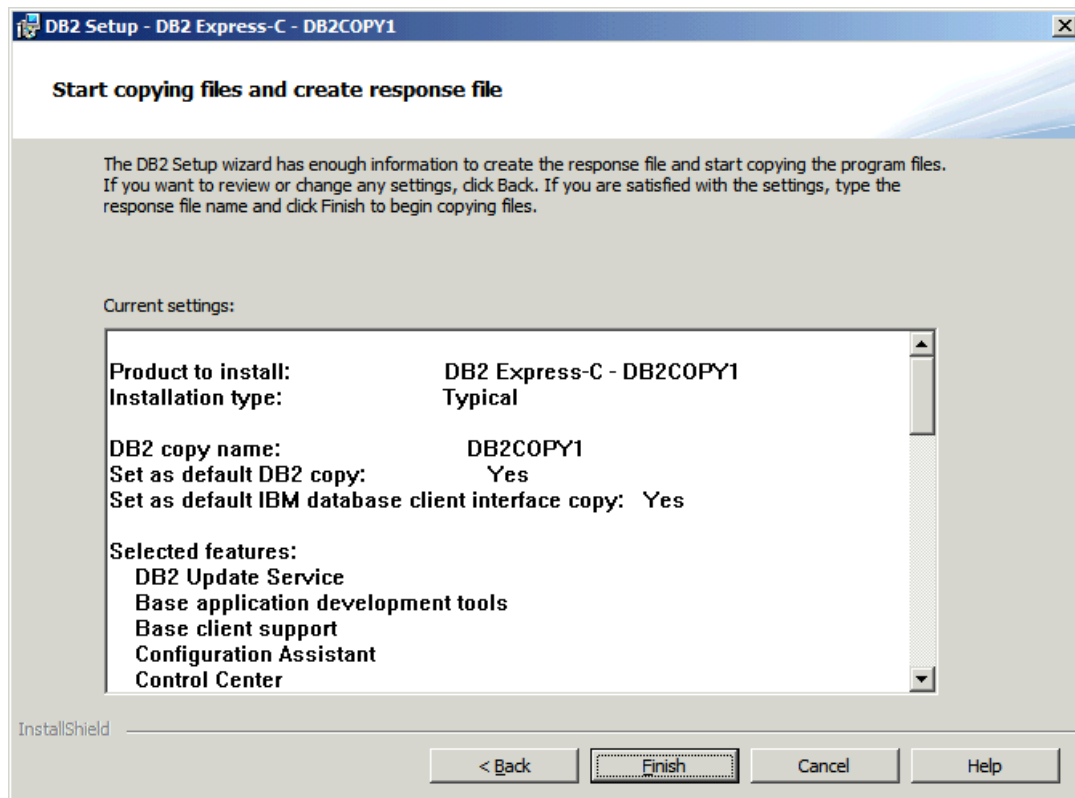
DB2 Setup - DB2 Express-C - DB2COPY1

Start copying files and create response file

The DB2 Setup wizard has enough information to create the response file and start copying the program files. If you want to review or change any settings, click Back. If you are satisfied with the settings, type the response file name and click Finish to begin copying files.

Current settings:

Product to install: DB2 Express-C - DB2COPY1
Installation type: Typical

DB2 copy name: DB2COPY1
Set as default DB2 copy: Yes
Set as default IBM database client interface copy: Yes

Selected features:
DB2 Update Service
Base application development tools
Base client support
Configuration Assistant
Control Center

InstallShield

< Back
Finish
Cancel
Help